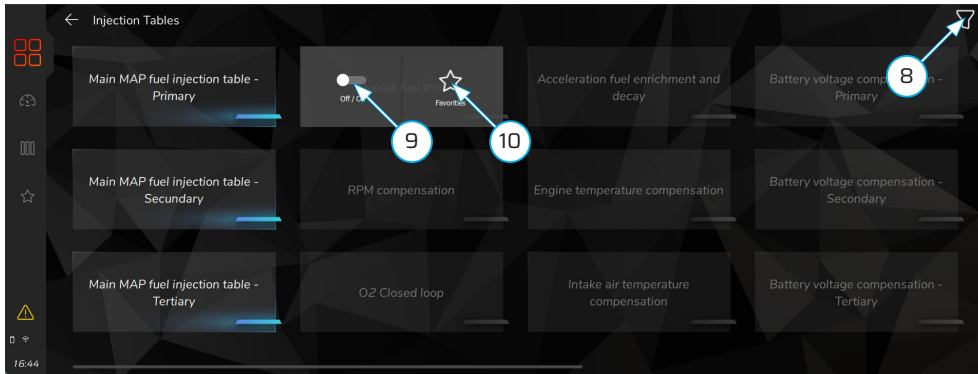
Injection Tables

8

Main MAP fuel injection table - Primary

Off / On

Favorites

9

10

Acceleration fuel enrichment and decay

Battery voltage compensation - Primary

Main MAP fuel injection table - Secundary

RPM compensation

Engine temperature compensation

Battery voltage compensation - Secondary

Main MAP fuel injection table - Tertiary

O2 Closed loop

Intake air temperature compensation

Battery voltage compensation - Tertiary

16:44